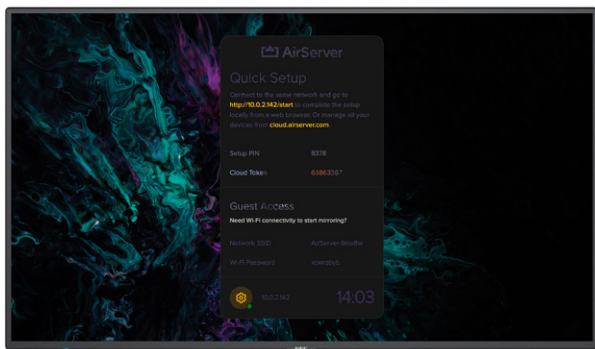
AirServer

Quick Setup

Connect to the same network and go to http://10.0.2.142/start to complete the setup locally from a web browser. Or manage all your devices from cloud.airserver.com.

Setup PIN 8378

Cloud Token 63863187

Guest Access

Need Wi-Fi connectivity to start mirroring?

Network SSID AirServer-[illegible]

Wi-Fi Password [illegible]

10.0.2.142

14:03